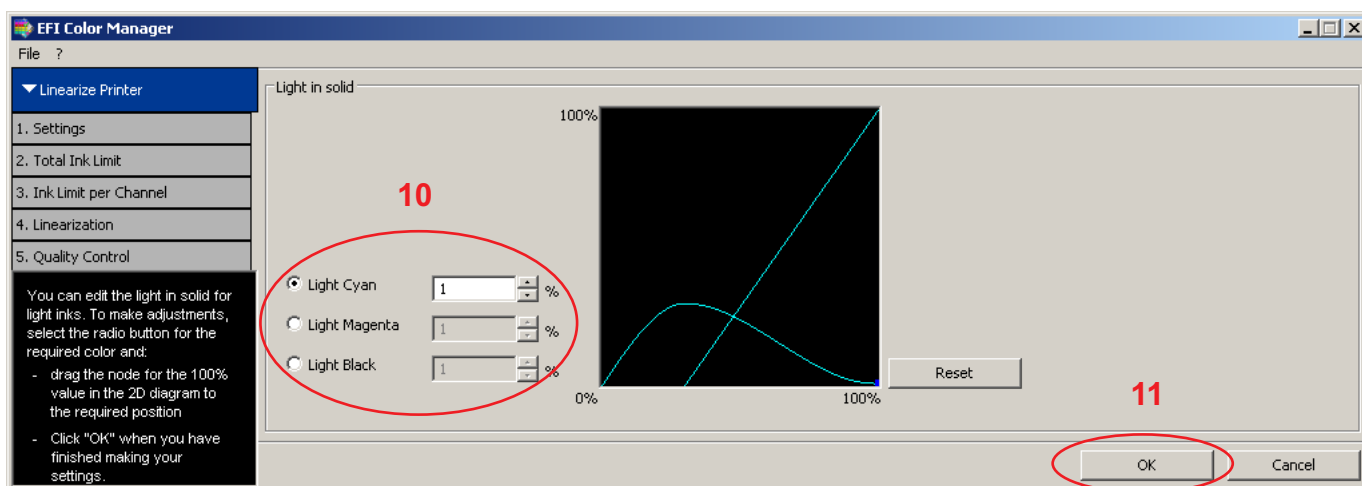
EFI Color Manager

File ?

Linearize Printer

1. Settings

2. Total Ink Limit

3. Ink Limit per Channel

4. Linearization

5. Quality Control

You can edit the light in solid for light inks. To make adjustments, select the radio button for the required color and:

- drag the node for the 100% value in the 2D diagram to the required position

- Click "OK" when you have finished making your settings.

Light in solid

10

Light Cyan 1 %

Light Magenta 1 %

Light Black 1 %

100%

0%

100%

Reset

11

OK

Cancel